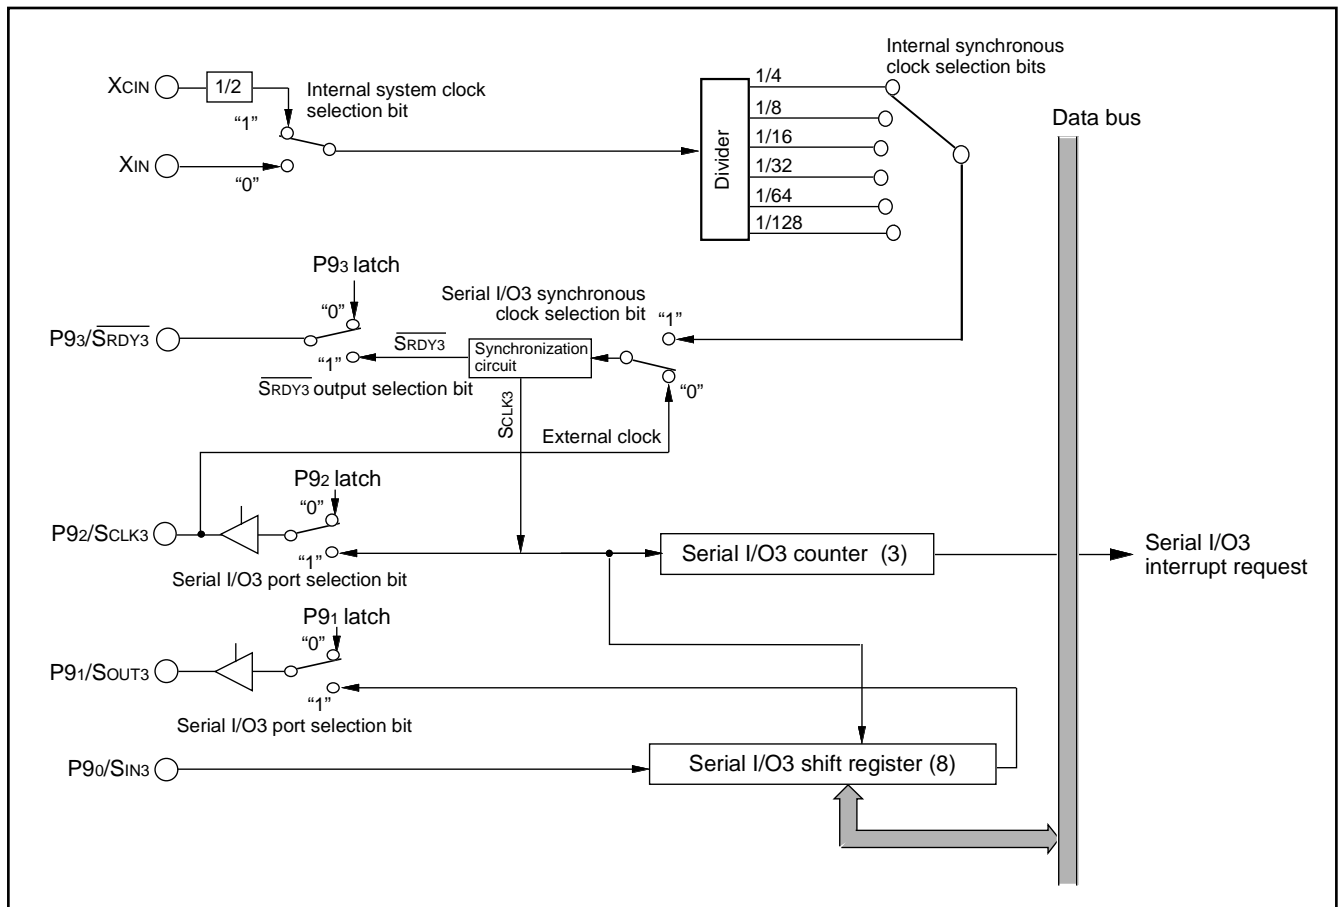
XCIN
1/2
Internal system clock selection bit
"1"
XIN
"0"
Divider
1/4
1/8
1/16
1/32
1/64
1/128
Internal synchronous clock selection bits
Data bus
P9$_3$ latch
"0"
Serial I/O3 synchronous clock selection bit
"1"
P9$_3$/$\overline{\text{SRDY3}}$
$\overline{\text{SRDY3}}$
"1"
Synchronization circuit
"0"
$\overline{\text{SRDY3}}$ output selection bit
SCLK3
External clock
P9$_2$ latch
"0"
P9$_2$/SCLK3
"1"
Serial I/O3 port selection bit
Serial I/O3 counter (3)
Serial I/O3 interrupt request
P9$_1$ latch
"0"
P9$_1$/SOUT3
"1"
Serial I/O3 port selection bit
P9$_0$/SIN3
Serial I/O3 shift register (8)